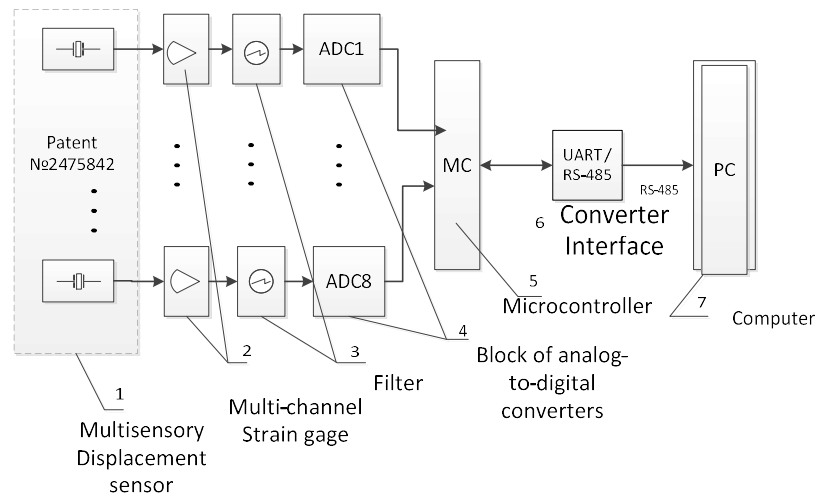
Patent №2475842

ADC1

ADC8

MC

UART/ RS-485

RS-485

PC

6 Converter Interface

5 Microcontroller

7 Computer

4 Block of analog-to-digital converters

3 Filter

2 Multi-channel Strain gage

1 Multisensory Displacement sensor